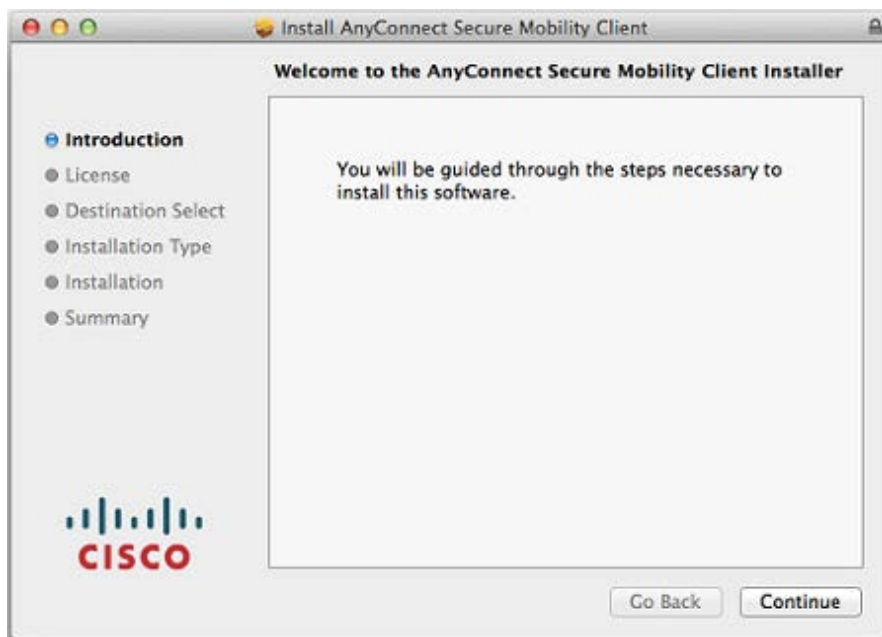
Install AnyConnect Secure Mobility Client

Welcome to the AnyConnect Secure Mobility Client Installer

Introduction
License
Destination Select
Installation Type
Installation
Summary

You will be guided through the steps necessary to install this software.

CISCO

Go Back
Continue